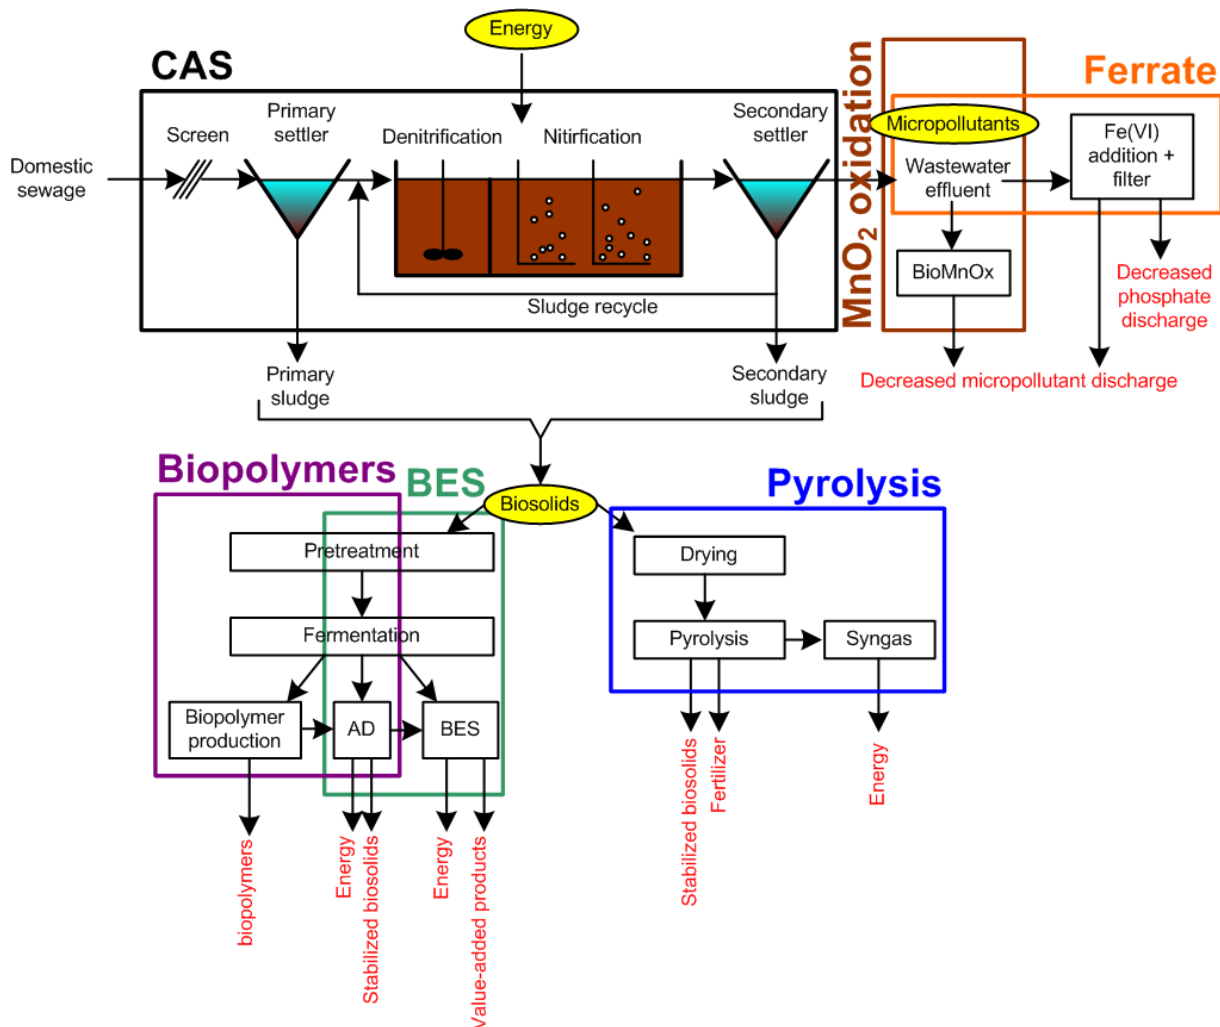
Energy

CAS

Domestic sewage

Screen

Primary settler

Denitrification

Nitirfication

Secondary settler

Sludge recycle

Primary sludge

Secondary sludge

$MnO_2$ oxidation

Ferrate

Micropollutants

Wastewater effluent

Fe(VI) addition + filter

BioMnOx

Decreased phosphate discharge

Decreased micropollutant discharge

Biopolymers

BES

Biosolids

Pyrolysis

Pretreatment

Fermentation

Biopolymer production

AD

BES

biopolymers

Energy

Stabilized biosolids

Energy

Value-added products

Drying

Pyrolysis

Syngas

Stabilized biosolids

Fertilizer

Energy